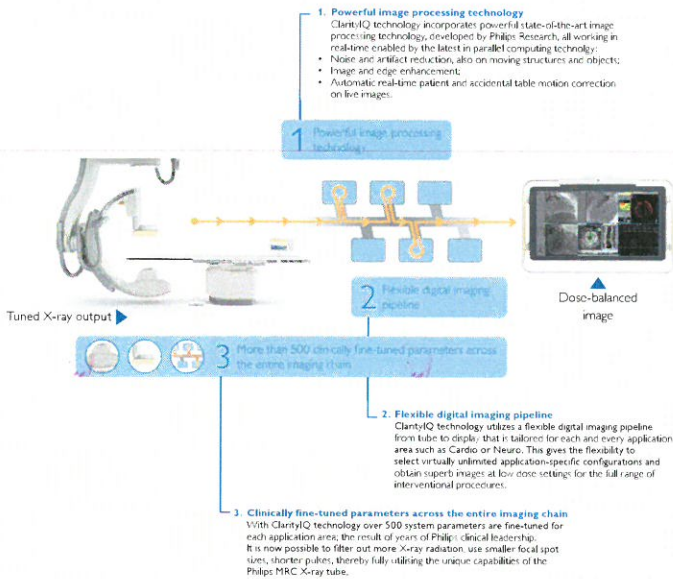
1. Powerful image processing technology
ClarityIQ technology incorporates powerful state-of-the-art image processing technology, developed by Philips Research, all working in real-time enabled by the latest in parallel computing technolgy:
• Noise and artifact reduction, also on moving structures and objects;
• Image and edge enhancement;
• Automatic real-time patient and accidental table motion correction on live images.

1 Powerful image processing technology

Dose-balanced image

Tuned X-ray output

2 Flexible digital imaging pipeline

3 More than 500 clinically fine-tuned parameters across the entire imaging chain

2. Flexible digital imaging pipeline
ClarityIQ technology utilizes a flexible digital imaging pipeline from tube to display that is tailored for each and every application area such as Cardio or Neuro. This gives the flexibility to select virtually unlimited application-specific configurations and obtain superb images at low dose settings for the full range of interventional procedures.

3. Clinically fine-tuned parameters across the entire imaging chain
With ClarityIQ technology over 500 system parameters are fine-tuned for each application area; the result of years of Philips clinical leadership.
It is now possible to filter out more X-ray radiation, use smaller focal spot sizes, shorter pulses, thereby fully utilising the unique capabilities of the Philips MRC X-ray tube.